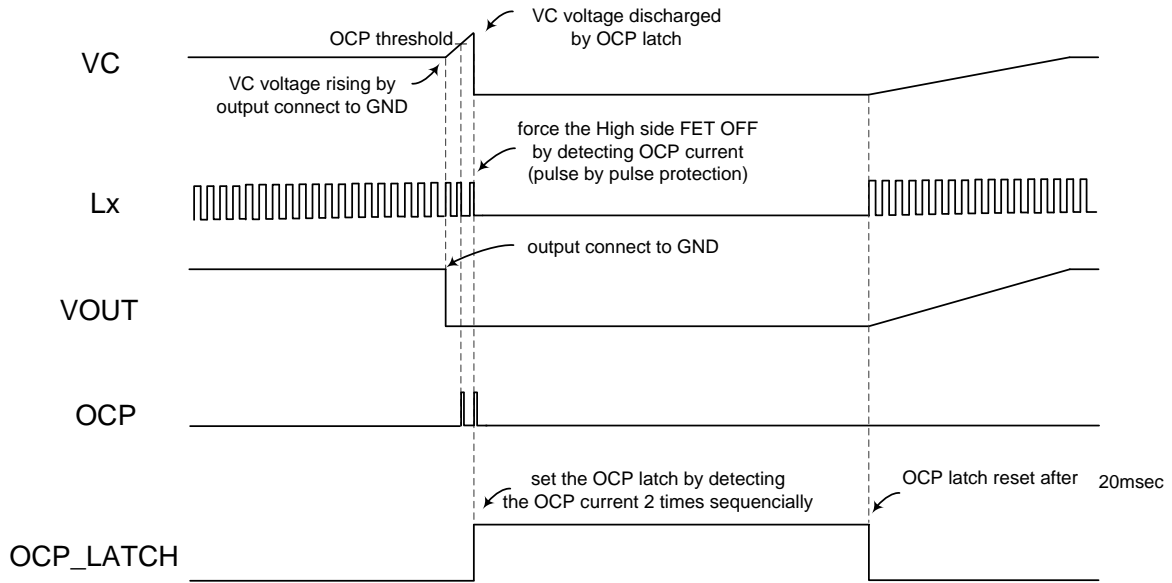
VC

OCP threshold

VC voltage discharged by OCP latch

VC voltage rising by output connect to GND

force the High side FET OFF by detecting OCP current (pulse by pulse protection)

Lx

output connect to GND

VOUT

OCP

set the OCP latch by detecting the OCP current 2 times sequencially

OCP latch reset after 20msec

OCP_LATCH